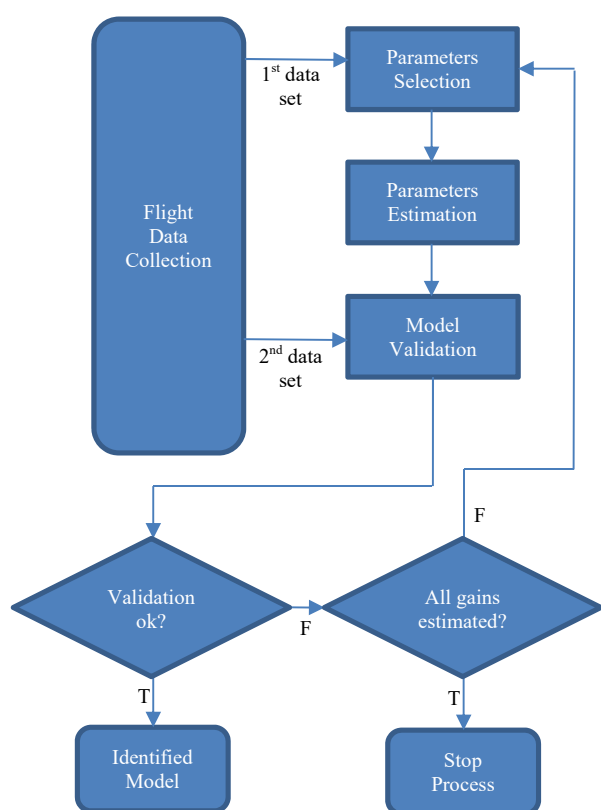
Flight Data Collection

1$^{st}$ data set

Parameters Selection

Parameters Estimation

Model Validation

2$^{nd}$ data set

Validation ok?

F

All gains estimated?

F

T

T

Identified Model

Stop Process